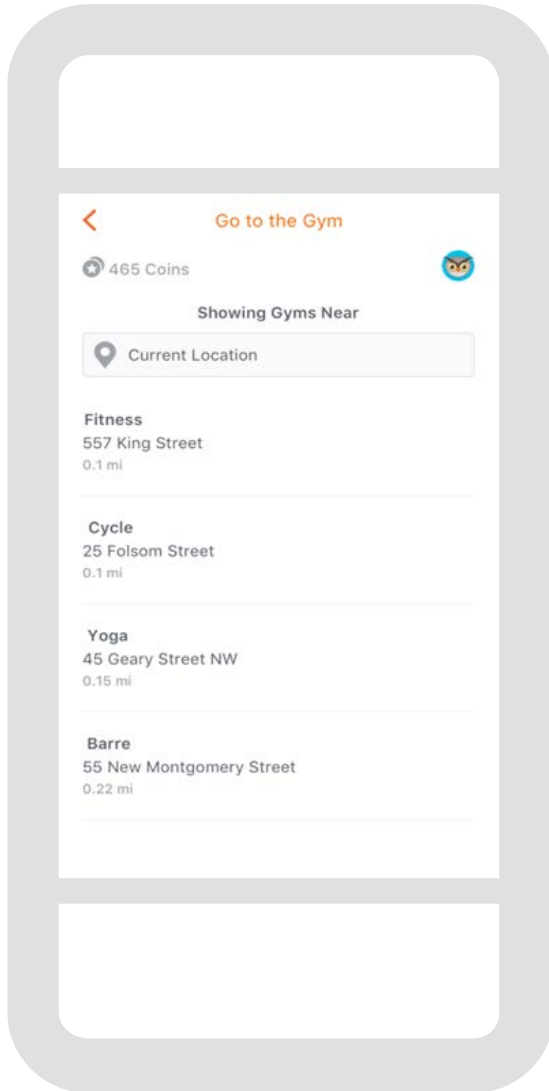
<

Go to the Gym

465 Coins

Showing Gyms Near

Current Location

Fitness
557 King Street
0.1 mi

Cycle
25 Folsom Street
0.1 mi

Yoga
45 Geary Street NW
0.15 mi

Barre
55 New Montgomery Street
0.22 mi